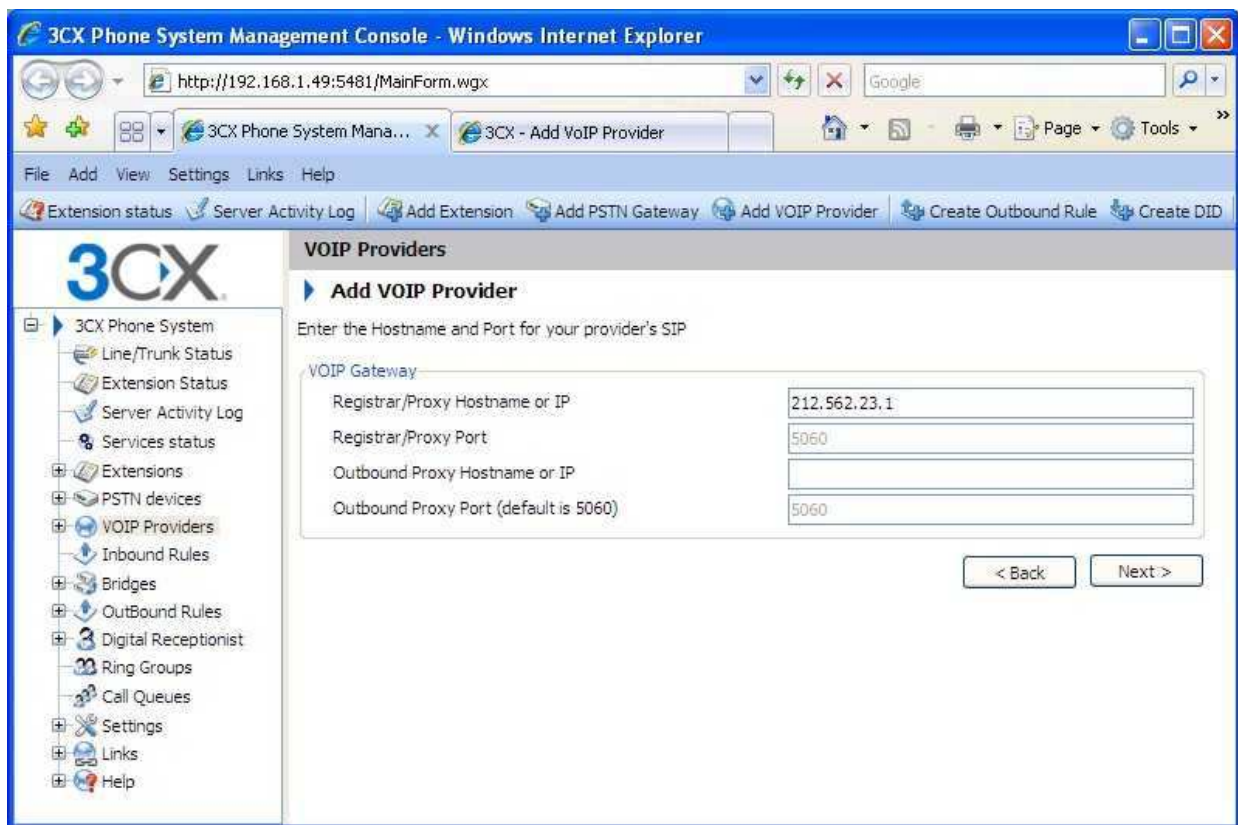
3CX Phone System Management Console - Windows Internet Explorer

http://192.168.1.49:5481/MainForm.wgx

Google

3CX Phone System Mana...

3CX - Add VoIP Provider

Page ▾ Tools ▾

File Add View Settings Links Help

Extension status Server Activity Log Add Extension Add PSTN Gateway Add VOIP Provider Create Outbound Rule Create DID

3CX

3CX Phone System
Line/Trunk Status
Extension Status
Server Activity Log
Services status
Extensions
PSTN devices
VOIP Providers
Inbound Rules
Bridges
OutBound Rules
Digital Receptionist
Ring Groups
Call Queues
Settings
Links
Help

VOIP Providers

Add VOIP Provider

Enter the Hostname and Port for your provider's SIP

VOIP Gateway

Registrar/Proxy Hostname or IP 212.562.23.1
Registrar/Proxy Port 5060
Outbound Proxy Hostname or IP
Outbound Proxy Port (default is 5060) 5060

< Back Next >